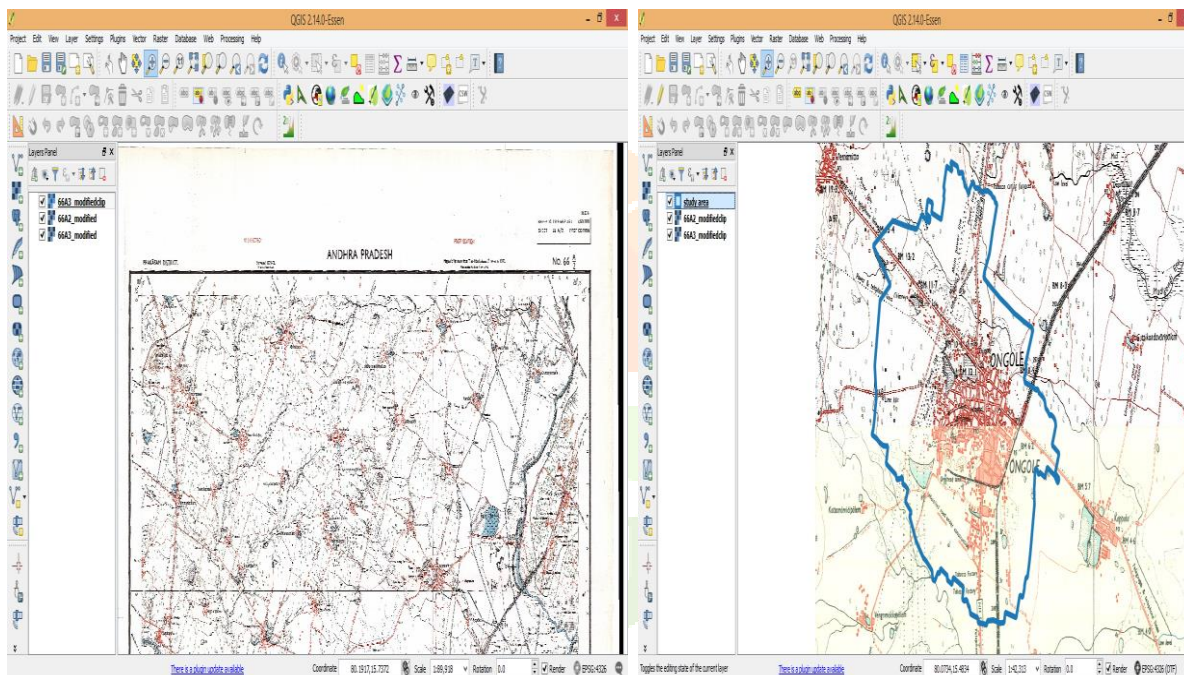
QGIS 2.14.0-Essen

Project Edit View Layer Settings Plugins Vector Raster Database Web Processing Help

Layers Panel

66A3_modifiedclip
66A2_modified
66A3_modified

ANDHRA PRADESH

No. 66 $\frac{A}{3}$

There is a plugin update available

Coordinate 80.1917,15.7572 Scale 1:69,918 Rotation 0.0 Render EPSG:4326

QGIS 2.14.0-Essen

Project Edit View Layer Settings Plugins Vector Raster Database Web Processing Help

Layers Panel

study area
66A2_modifiedclip
66A3_modifiedclip

ONGOLE

ONGOLE

Toggles the editing state of the current layer

There is a plugin update available

Coordinate 80.0774,15.4834 Scale 1:42,213 Rotation 0.0 Render EPSG:4326 (OTF)